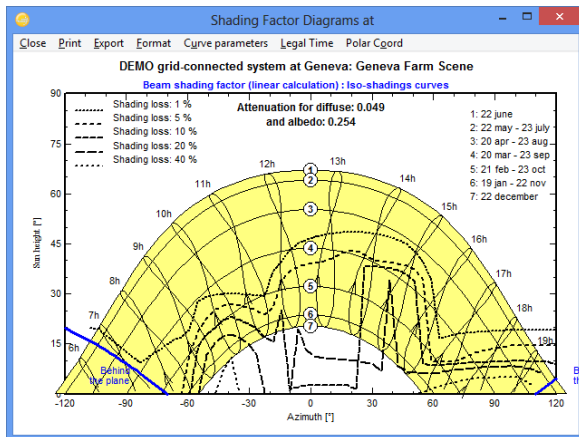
Shading Factor Diagrams at

Close Print Export Format Curve parameters Legal Time Polar Coord

DEMO grid-connected system at Geneva: Geneva Farm Scene

Beam shading factor (linear calculation) : Iso-shadings curves

Shading loss: 1 %
Shading loss: 5 %
Shading loss: 10 %
Shading loss: 20 %
Shading loss: 40 %

Attenuation for diffuse: 0.049
and albedo: 0.254

1: 22 june
2: 22 may - 23 july
3: 20 apr - 23 aug
4: 20 mar - 23 sep
5: 21 feb - 23 oct
6: 19 jan - 22 nov
7: 22 december

90
75
60
45
30
15
0

Sun height [°]

12h
13h
11h
14h
10h
15h
9h
16h
8h
17h
7h
18h
6h
19h

1
2
3
4
5
6
7

Behind the plane

B

-120 -90 -60 -30 0 30 60 90 120

Azimuth [°]